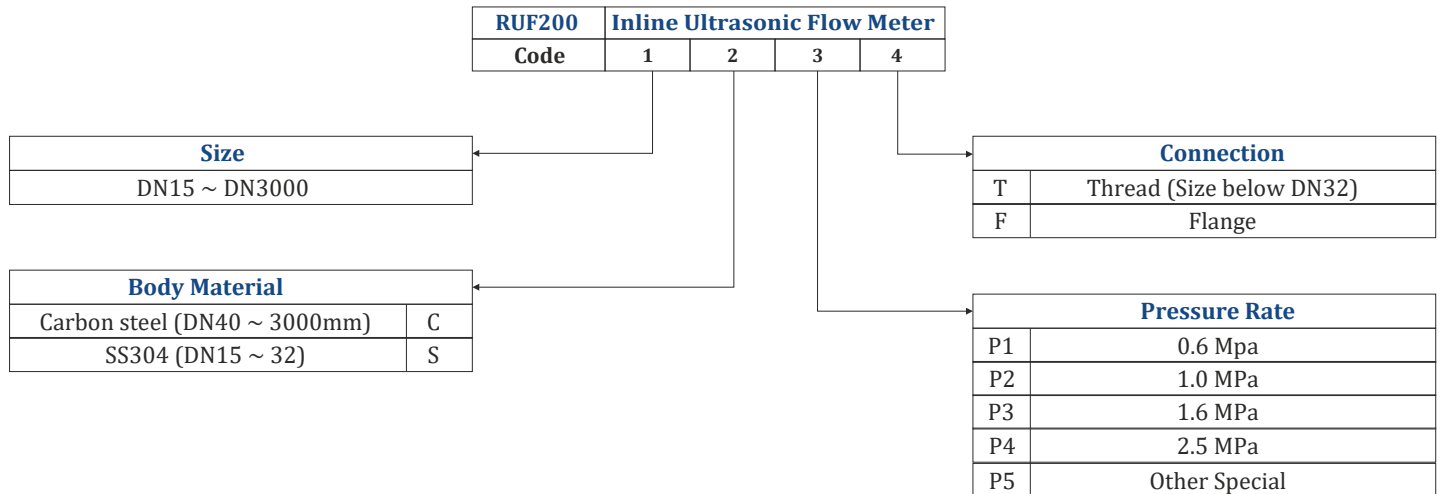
| RUF200 | Inline Ultrasonic Flow Meter | | | |
|---|---|---|---|---|
| Code | 1 | 2 | 3 | 4 |

| Size |
|---|
| DN15 ~ DN3000 |

| Body Material | |
|---|---|
| Carbon steel (DN40 ~ 3000mm) | C |
| SS304 (DN15 ~ 32) | S |

| Connection | |
|---|---|
| T | Thread (Size below DN32) |
| F | Flange |

| Pressure Rate | |
|---|---|
| P1 | 0.6 Mpa |
| P2 | 1.0 MPa |
| P3 | 1.6 MPa |
| P4 | 2.5 MPa |
| P5 | Other Special |